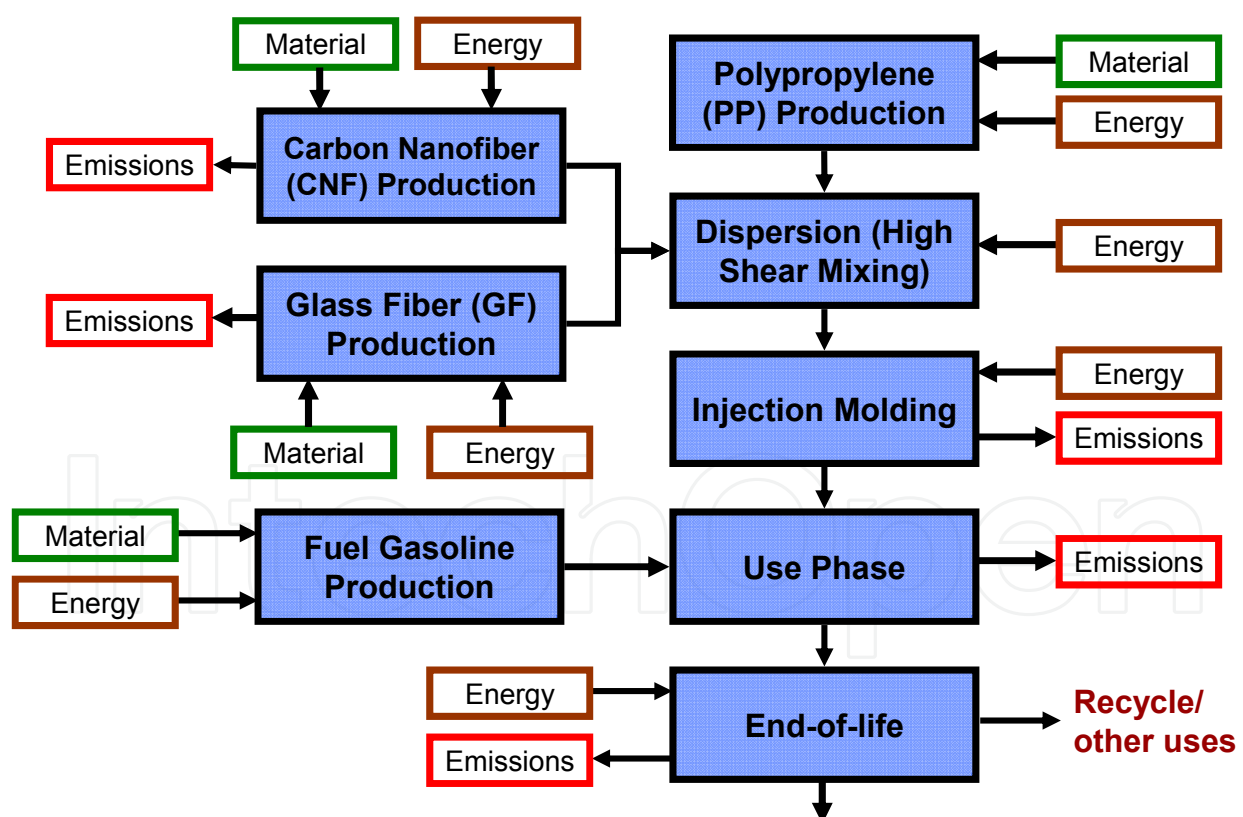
Material

Energy

Emissions

Carbon Nanofiber (CNF) Production

Emissions

Glass Fiber (GF) Production

Material

Energy

Material

Energy

Fuel Gasoline Production

Polypropylene (PP) Production

Material

Energy

Dispersion (High Shear Mixing)

Energy

Injection Molding

Energy

Emissions

Use Phase

Emissions

Energy

Emissions

End-of-life

Recycle/ other uses

IntechOpen